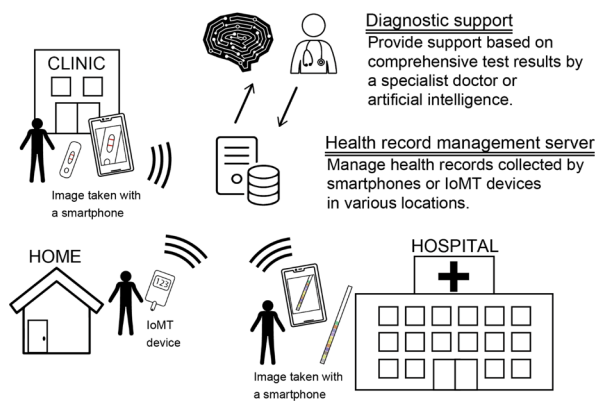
CLINIC

Image taken with a smartphone

Diagnostic support
Provide support based on comprehensive test results by a specialist doctor or artificial intelligence.

Health record management server
Manage health records collected by smartphones or IoMT devices in various locations.

HOME

123

IoMT device

HOSPITAL

Image taken with a smartphone